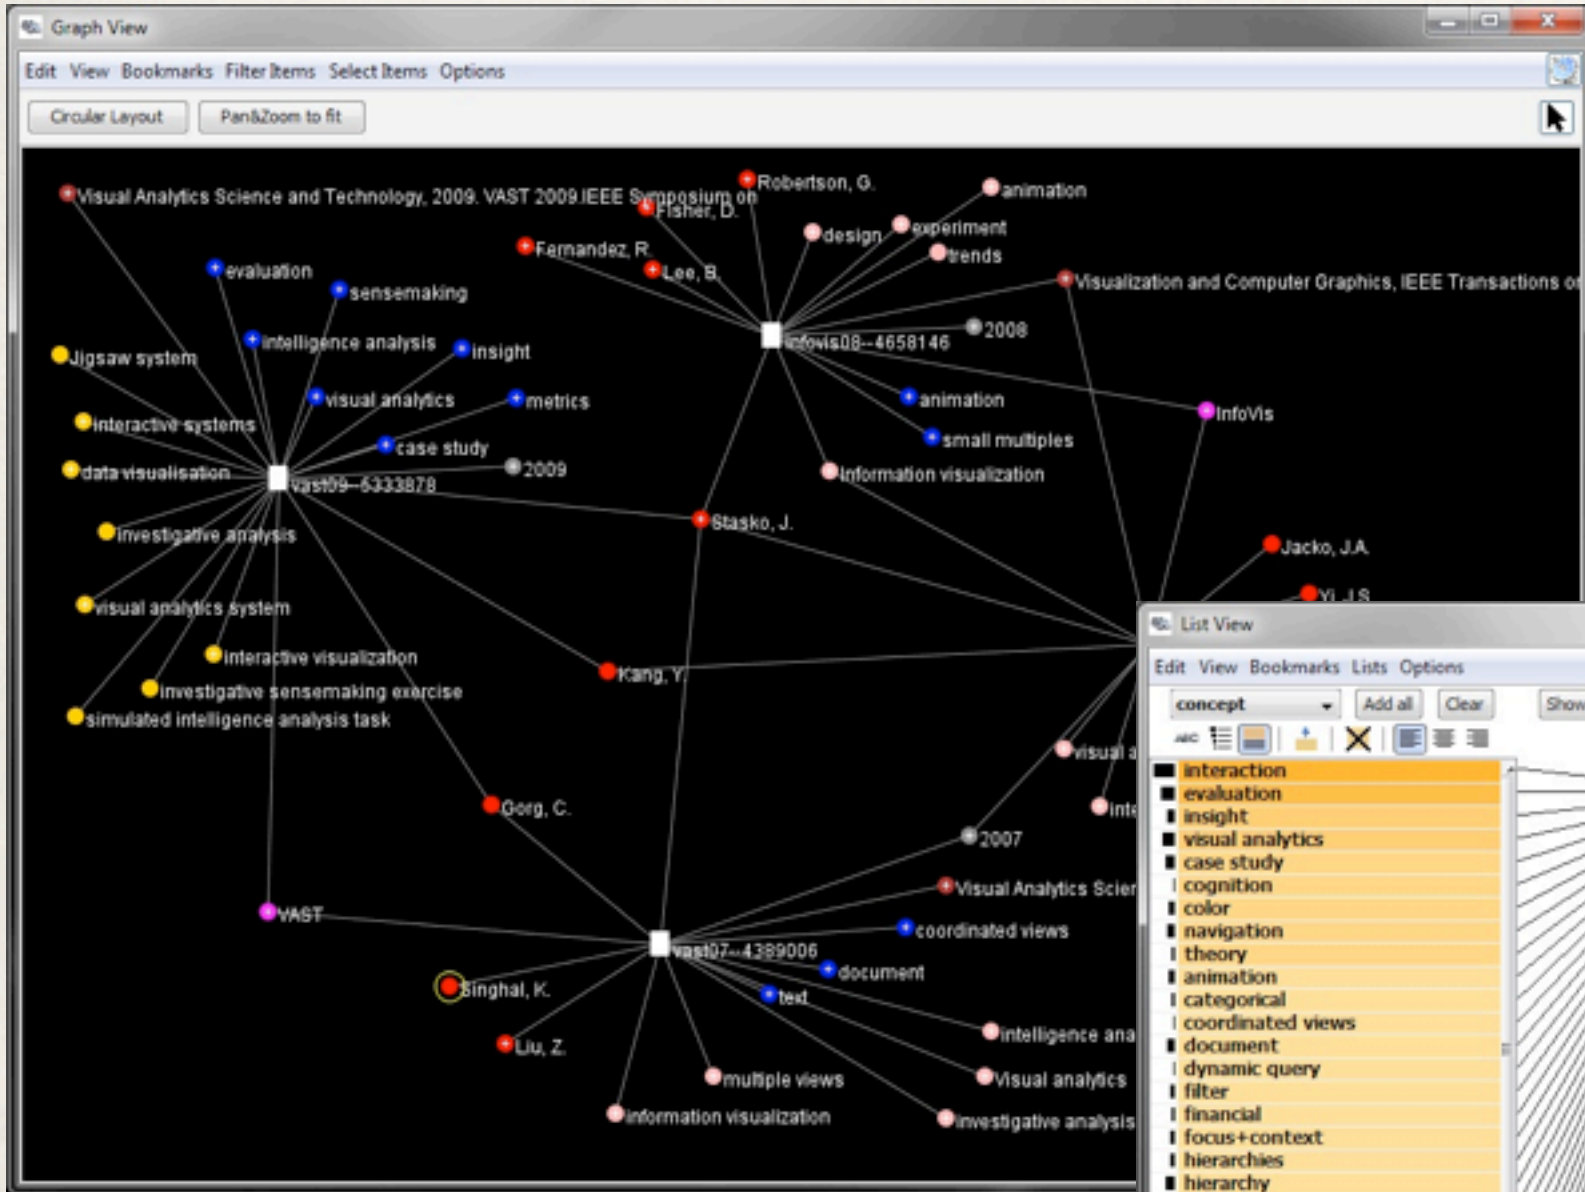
Graph View

Edit View Bookmarks Filter Items Select Items Options

Circular Layout Pan&Zoom to fit

Visual Analytics Science and Technology, 2009. VAST 2009.IEEE Symposium on
Robertson, G.
Fisher, D.
animation
design
experiment
trends
Fernandez, R.
Lee, B.
Visualization and Computer Graphics, IEEE Transactions o
evaluation
sensemaking
infovis08--4658146
2008
intelligence analysis
insight
Jigsaw system
visual analytics
metrics
animation
InfoVis
interactive systems
case study
small multiples
data visualisation
2009
information visualization
vast09--5333878
Stasko, J.
investigative analysis
Jacko, J.A.
Yi, J.S.
visual analytics system
interactive visualization
Kang, Y.
investigative sensemaking exercise
simulated intelligence analysis task
visual a
Gorg, C.
inte
2007
Visual Analytics Scie
VAST
coordinated views
vast07--4389006
document
Singhal, K.
text
intelligence ana
Liu, Z.
multiple views
Visual analytics
information visualization
investigative analysis

List View

Edit View Bookmarks Lists Options

concept Add all Clear Show

interaction
evaluation
insight
visual analytics
case study
cognition
color
navigation
theory
animation
categorical
coordinated views
document
dynamic query
filter
financial
focus+context
hierarchies
hierarchy